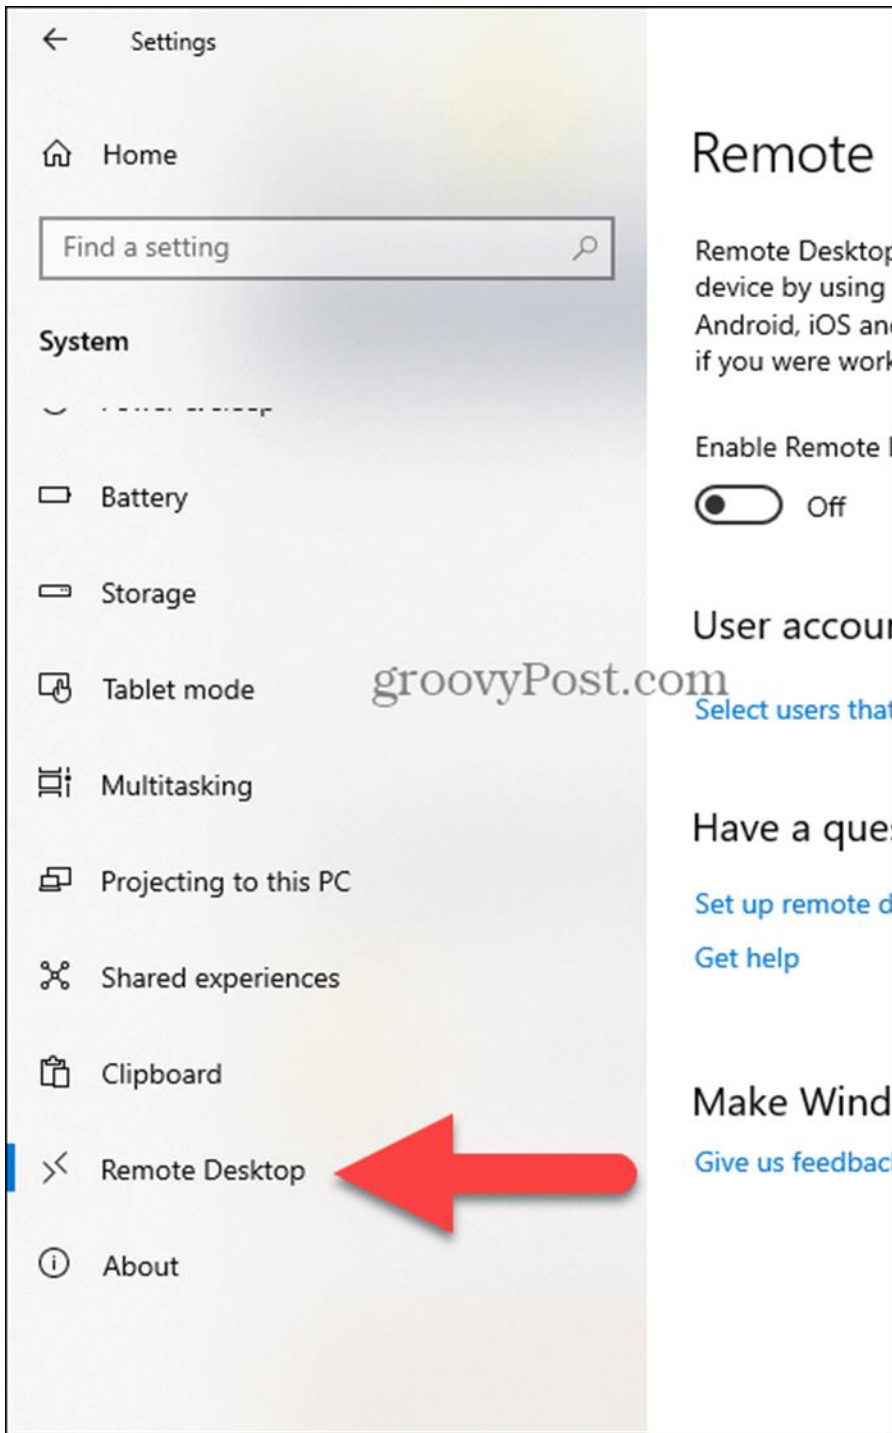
Settings

Home

Find a setting

System

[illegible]

Battery

Storage

Tablet mode

Multitasking

Projecting to this PC

Shared experiences

Clipboard

Remote Desktop

About

Remote

Remote Desktop device by using Android, iOS an if you were work

Enable Remote

Off

User accou

Select users that

Have a que

Set up remote d

Get help

Make Wind

Give us feedbac

groovyPost.com